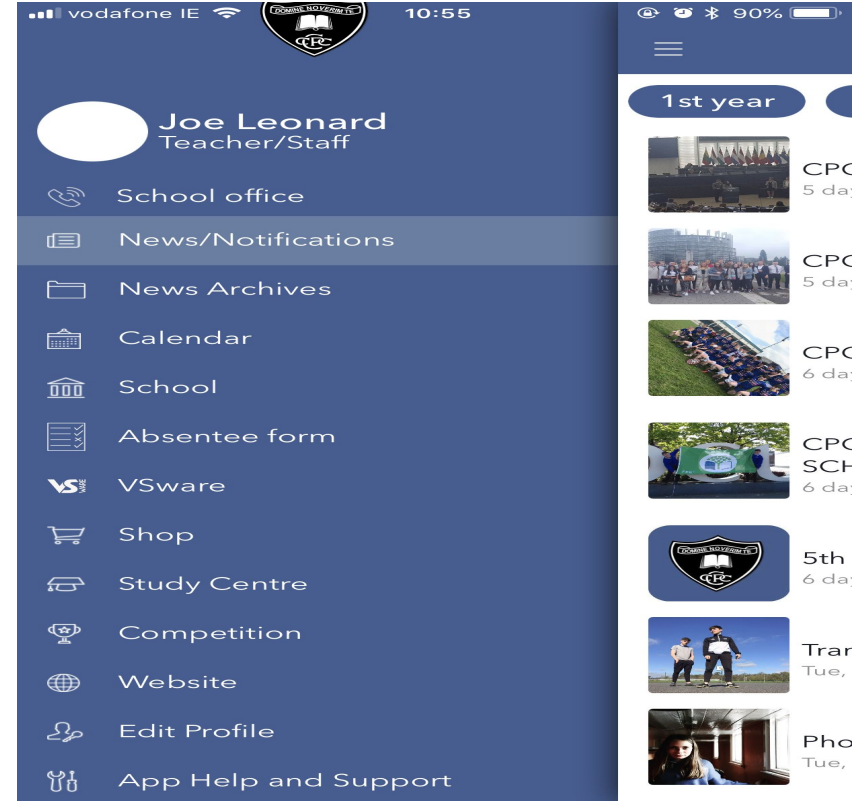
vodafone IE 10:55 90%

DOMINE NOVERIM TE
CPC

Joe Leonard
Teacher/Staff

School office
News/Notifications
News Archives
Calendar
School
Absentee form
VS VSware
Shop
Study Centre
Competition
Website
Edit Profile
App Help and Support

1st year

CPC
5 day

CPC
5 day

CPC
6 day

CPC
SCH
6 day

DOMINE NOVERIM TE
CPC
5th
6 day

Tran
Tue,

Pho
Tue,